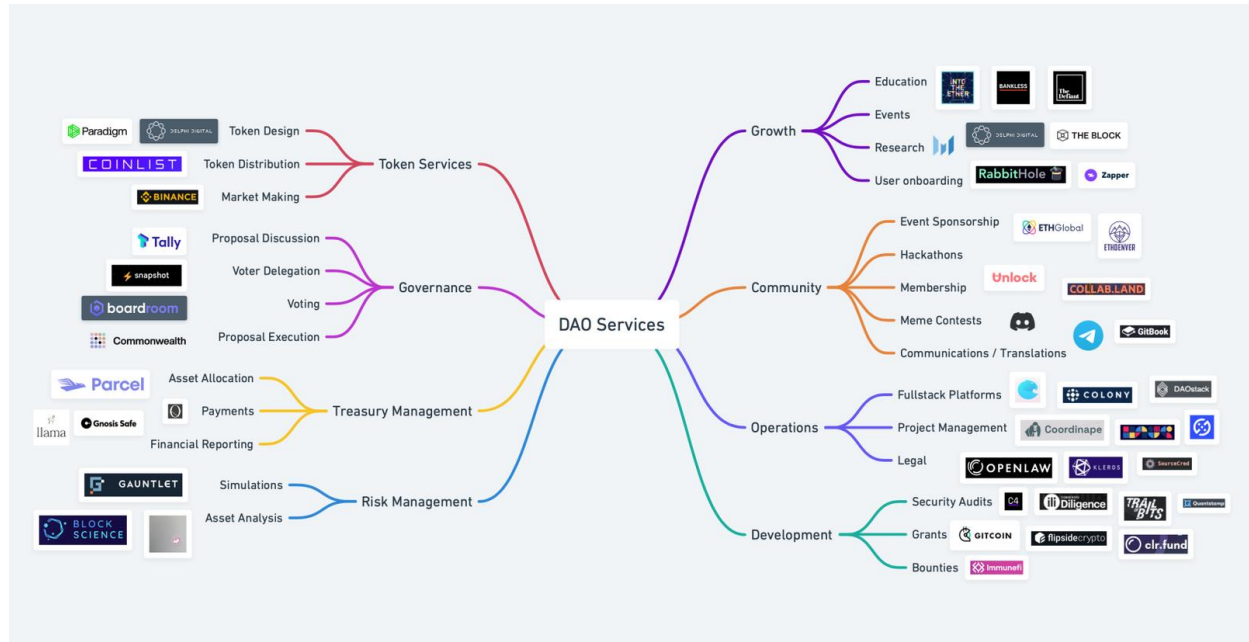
DAO Services

Token Services
Token Design
Paradigm
DELPHI DIGITAL
Token Distribution
COINLIST
Market Making
BINANCE

Governance
Proposal Discussion
Tally
Voter Delegation
snapshot
Voting
boardroom
Proposal Execution
Commonwealth

Treasury Management
Asset Allocation
Parcel
Payments
Financial Reporting
llama
Gnosis Safe

Risk Management
Simulations
GAUNTLET
Asset Analysis
BLOCK SCIENCE

Growth
Education
INTO THE ETHER
BANKLESS
The Defiant
Events
Research
DELPHI DIGITAL
THE BLOCK
User onboarding
RabbitHole
Zapper

Community
Event Sponsorship
ETHGlobal
ETHDENVER
Hackathons
Membership
Unlock
COLLAB.LAND
Meme Contests
Communications / Translations
GitBook

Operations
Fullstack Platforms
COLONY
DAOstack
Project Management
Coordinape
Legal
OPENLAW
KLEROS
SourceCred

Development
Security Audits
C4
Diligence
TRAIL BITS
Quantstamp
Grants
GITCOIN
flipsidecrypto
clr.fund
Bounties
Immunefi